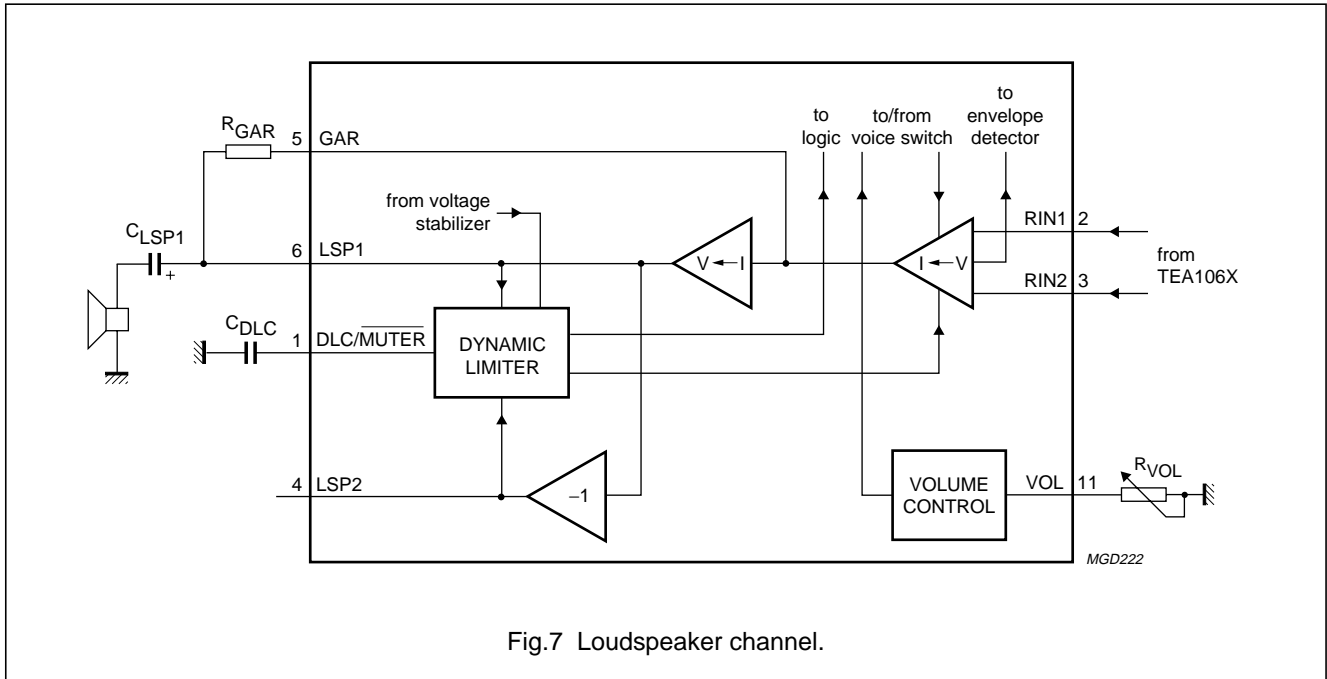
$R_{GAR}$

5 GAR

to logic

to/from voice switch

to envelope detector

from voltage stabilizer

$C_{LSP1}$

+

6 LSP1

V ← I

I ← V

RIN1 2

from TEA106X

RIN2 3

$C_{DLC}$

1 DLC/$\overline{MUTER}$

DYNAMIC LIMITER

4 LSP2

–1

VOLUME CONTROL

VOL 11

$R_{VOL}$

MGD222

Fig.7 Loudspeaker channel.